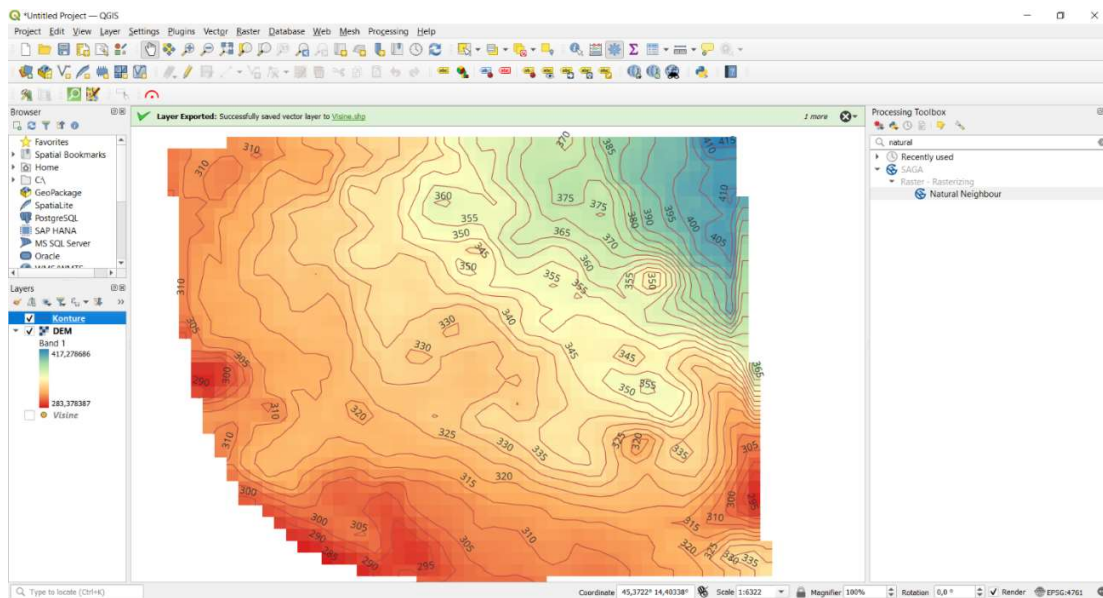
*Untitled Project — QGIS

Project Edit View Layer Settings Plugins Vector Raster Database Web Mesh Processing Help

Browser

Favorites
Spatial Bookmarks
Home
C:\
GeoPackage
SpatiaLite
PostgreSQL
SAP HANA
MS SQL Server
Oracle

Layers

Konture
DEM
Band 1
417,278686
283,378387
Visine

Layer Exported: Successfully saved vector layer to Visine.shp

1 more

310
310
310
305
305
300
310
310
300
300
305
290
285
290
295
305
310
315
320
320
325
330
330
330
335
340
345
345
350
350
350
355
355
355
350
345
360
355
365
370
375
375
380
385
390
395
400
405
410
415
370
360
355
350
335
320
325
310
315
320
325
330
335
300
305
365

Processing Toolbox

natural
Recently used
SAGA
Raster - Rasterizing
Natural Neighbour

Type to locate (Ctrl+K)

Coordinate 45,3722° 14,40338° Scale 1:6322 Magnifier 100% Rotation 0,0 ° Render EPSG:4761